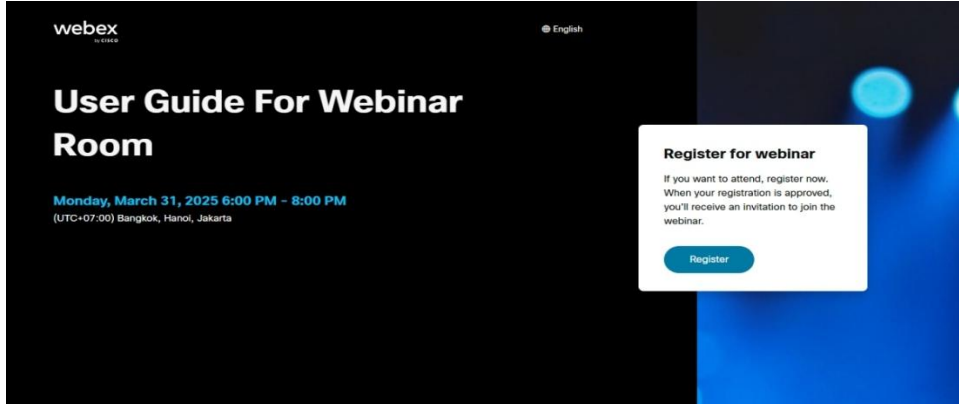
webex
by CISCO

English

User Guide For Webinar Room

Monday, March 31, 2025 6:00 PM - 8:00 PM
(UTC+07:00) Bangkok, Hanoi, Jakarta

Register for webinar

If you want to attend, register now. When your registration is approved, you'll receive an invitation to join the webinar.

Register